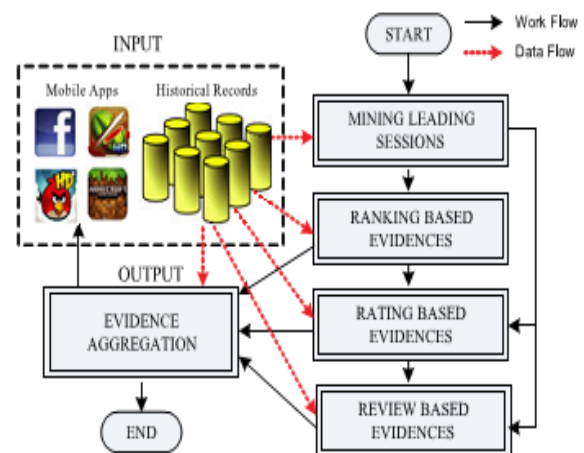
START

Work Flow

Data Flow

INPUT

Mobile Apps

Historical Records

MINING LEADING SESSIONS

RANKING BASED EVIDENCES

OUTPUT

EVIDENCE AGGREGATION

RATING BASED EVIDENCES

REVIEW BASED EVIDENCES

END